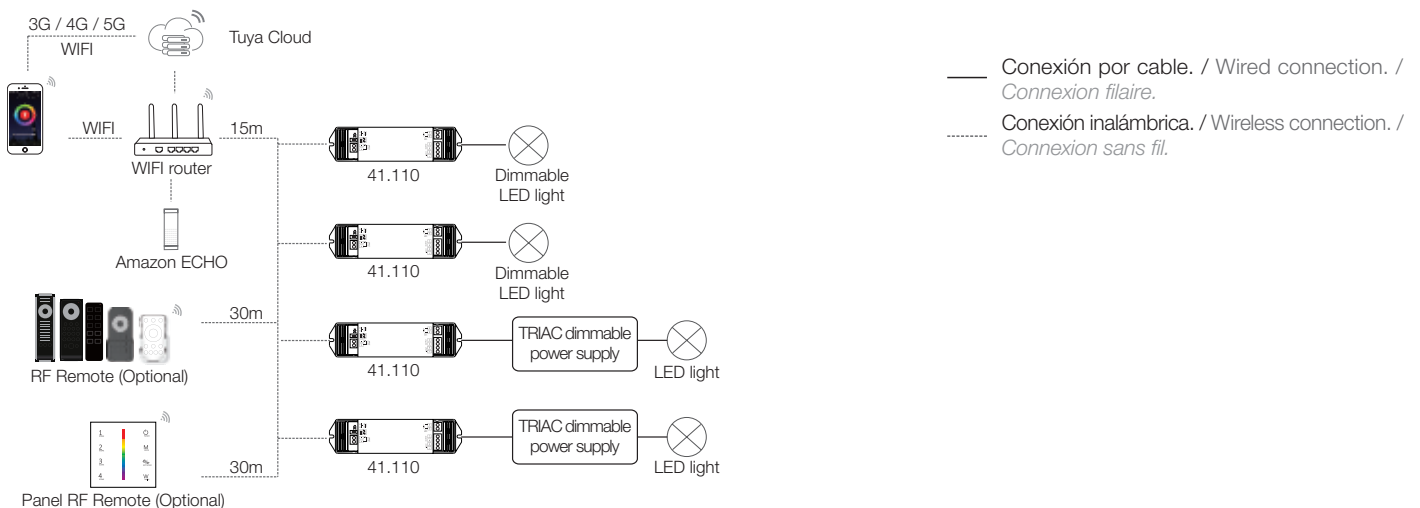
3G / 4G / 5G

WIFI

Tuya Cloud

WIFI

WIFI router

15m

Amazon ECHO

30m

RF Remote (Optional)

30m

Panel RF Remote (Optional)

41.110

Dimmable LED light

41.110

Dimmable LED light

41.110

TRIAC dimmable power supply

LED light

41.110

TRIAC dimmable power supply

LED light

Conexión por cable. / Wired connection. / Connexion filaire.

Conexión inalámbrica. / Wireless connection. / Connexion sans fil.